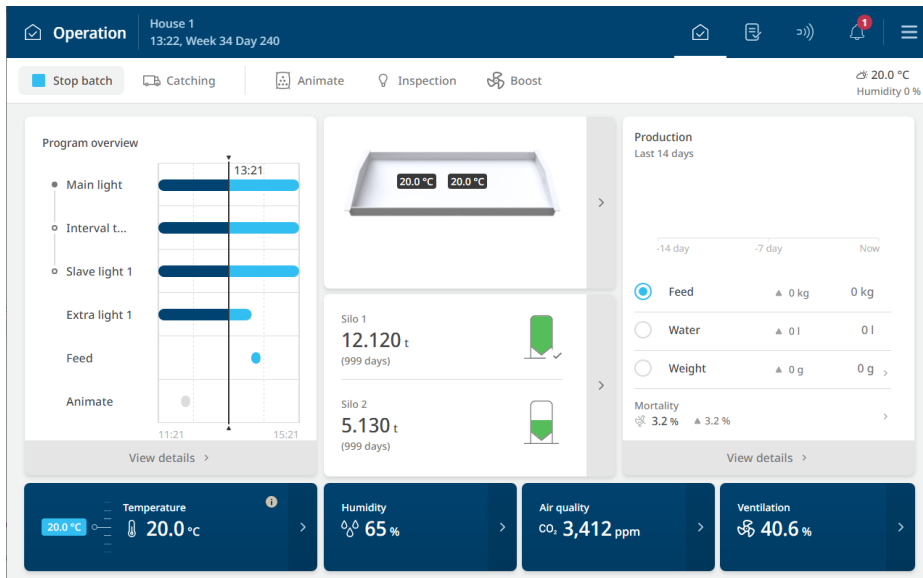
Operation

House 1
13:22, Week 34 Day 240

1

Stop batch
Catching
Animate
Inspection
Boost

20.0 °C
Humidity 0 %

Program overview

13:21

Main light
Interval t...
Slave light 1
Extra light 1
Feed
Animate

11:21
15:21

View details

20.0 °C
20.0 °C

Silo 1
12.120 t
(999 days)

Silo 2
5.130 t
(999 days)

Production
Last 14 days

-14 day
-7 day
Now

Feed ▲ 0 kg 0 kg
Water ▲ 0 l 0 l
Weight ▲ 0 g 0 g

Mortality
3.2 % ▲ 3.2 %

View details

20.0 °C
Temperature
20.0 °C

Humidity
65 %

Air quality
$CO_2$ 3,412 ppm

Ventilation
40.6 %